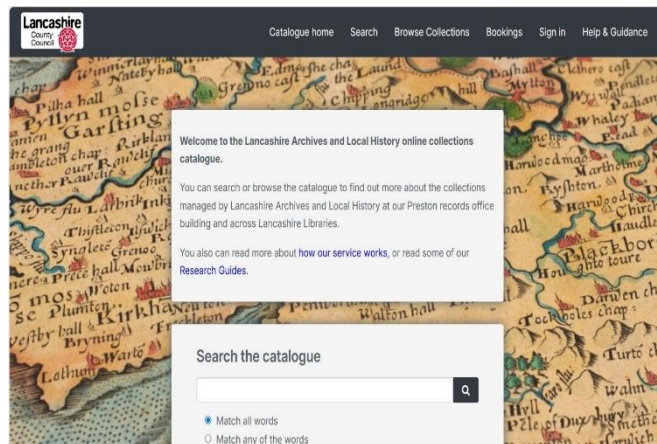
Lancashire County Council

Catalogue home Search Browse Collections Bookings Sign in Help & Guidance

Welcome to the Lancashire Archives and Local History online collections catalogue.

You can search or browse the catalogue to find out more about the collections managed by Lancashire Archives and Local History at our Preston records office building and across Lancashire Libraries.

You also can read more about how our service works, or read some of our Research Guides.

Search the catalogue

Match all words

Match any of the words